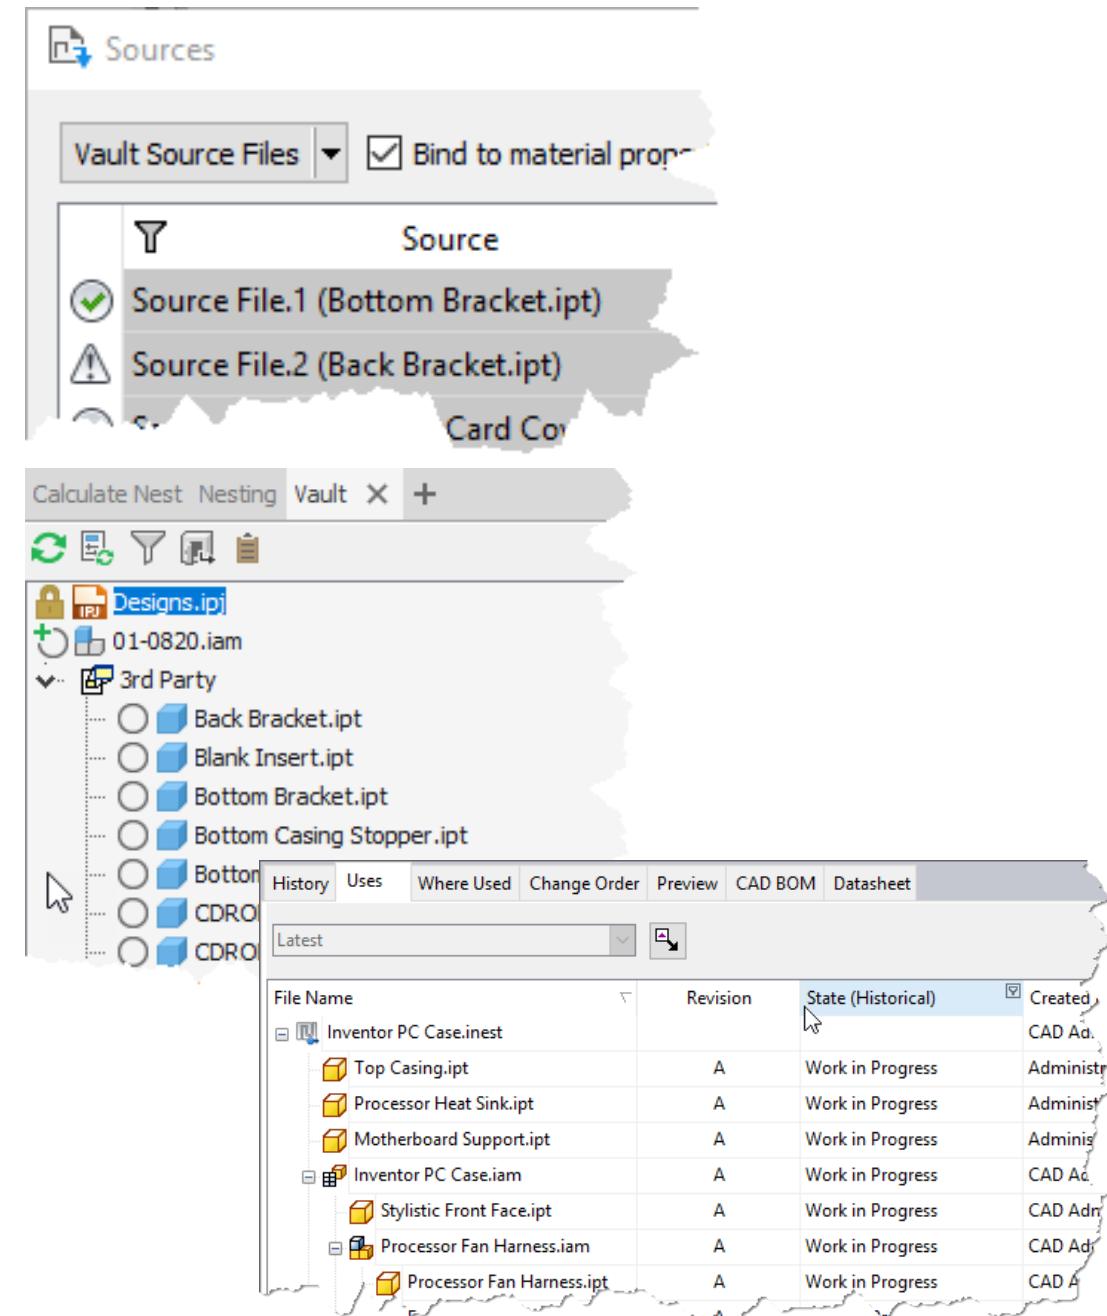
Sources

Vault Source Files

Bind to material prop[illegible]

Source

Source File.1 (Bottom Bracket.ipt)

Source File.2 (Back Bracket.ipt)

S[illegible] Card Co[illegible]

Calculate Nest Nesting Vault ✕ +

Designs.ipj
01-0820.iam
3rd Party
Back Bracket.ipt
Blank Insert.ipt
Bottom Bracket.ipt
Bottom Casing Stopper.ipt
Botto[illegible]
CDRO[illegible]
CDRO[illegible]

History Uses Where Used Change Order Preview CAD BOM Datasheet

Latest

| File Name | Revision | State (Historical) | Created |
|---|---|---|---|
| Inventor PC Case.inest | | | CAD Ad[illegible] |
| Top Casing.ipt | A | Work in Progress | Administr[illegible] |
| Processor Heat Sink.ipt | A | Work in Progress | Administ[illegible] |
| Motherboard Support.ipt | A | Work in Progress | Adminis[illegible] |
| Inventor PC Case.iam | A | Work in Progress | CAD Ad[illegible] |
| Stylistic Front Face.ipt | A | Work in Progress | CAD Adm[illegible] |
| Processor Fan Harness.iam | A | Work in Progress | CAD Ad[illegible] |
| Processor Fan Harness.ipt | A | Work in Progress | CAD A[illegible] |